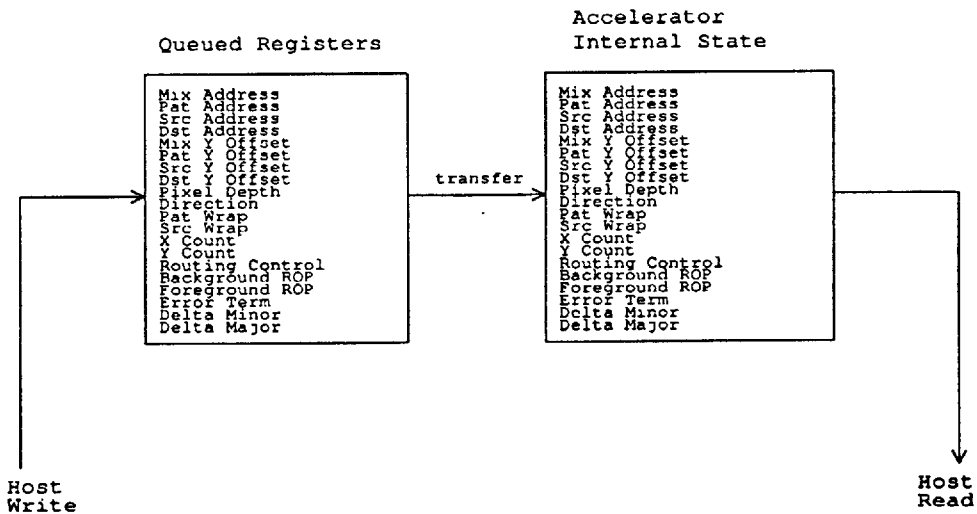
Queued Registers

Mix Address
Pat Address
Src Address
Dst Address
Mix Y Offset
Pat Y Offset
Src Y Offset
Dst Y Offset
Pixel Depth
Direction
Pat Wrap
Src Wrap
X Count
Y Count
Routing Control
Background ROP
Foreground ROP
Error Term
Delta Minor
Delta Major

transfer

Accelerator Internal State

Mix Address
Pat Address
Src Address
Dst Address
Mix Y Offset
Pat Y Offset
Src Y Offset
Dst Y Offset
Pixel Depth
Direction
Pat Wrap
Src Wrap
X Count
Y Count
Routing Control
Background ROP
Foreground ROP
Error Term
Delta Minor
Delta Major

Host Write

Host Read